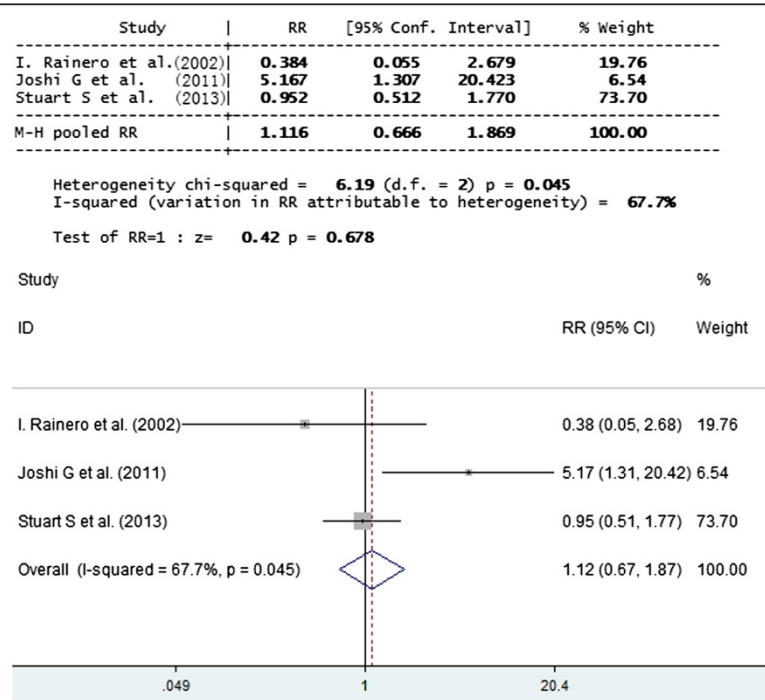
| Study | RR | [95% Conf. Interval] | | % Weight |
|---|---|---|---|---|
| I. Rainero et al.(2002) | 0.384 | 0.055 | 2.679 | 19.76 |
| Joshi G et al. (2011) | 5.167 | 1.307 | 20.423 | 6.54 |
| Stuart S et al. (2013) | 0.952 | 0.512 | 1.770 | 73.70 |
| M-H pooled RR | 1.116 | 0.666 | 1.869 | 100.00 |

Heterogeneity chi-squared = 6.19 (d.f. = 2) p = 0.045
I-squared (variation in RR attributable to heterogeneity) = 67.7%

Test of RR=1 : z= 0.42 p = 0.678

Study

ID

%

RR (95% CI) Weight

I. Rainero et al. (2002) 0.38 (0.05, 2.68) 19.76

Joshi G et al. (2011) 5.17 (1.31, 20.42) 6.54

Stuart S et al. (2013) 0.95 (0.51, 1.77) 73.70

Overall (I-squared = 67.7%, p = 0.045) 1.12 (0.67, 1.87) 100.00

.049 1 20.4